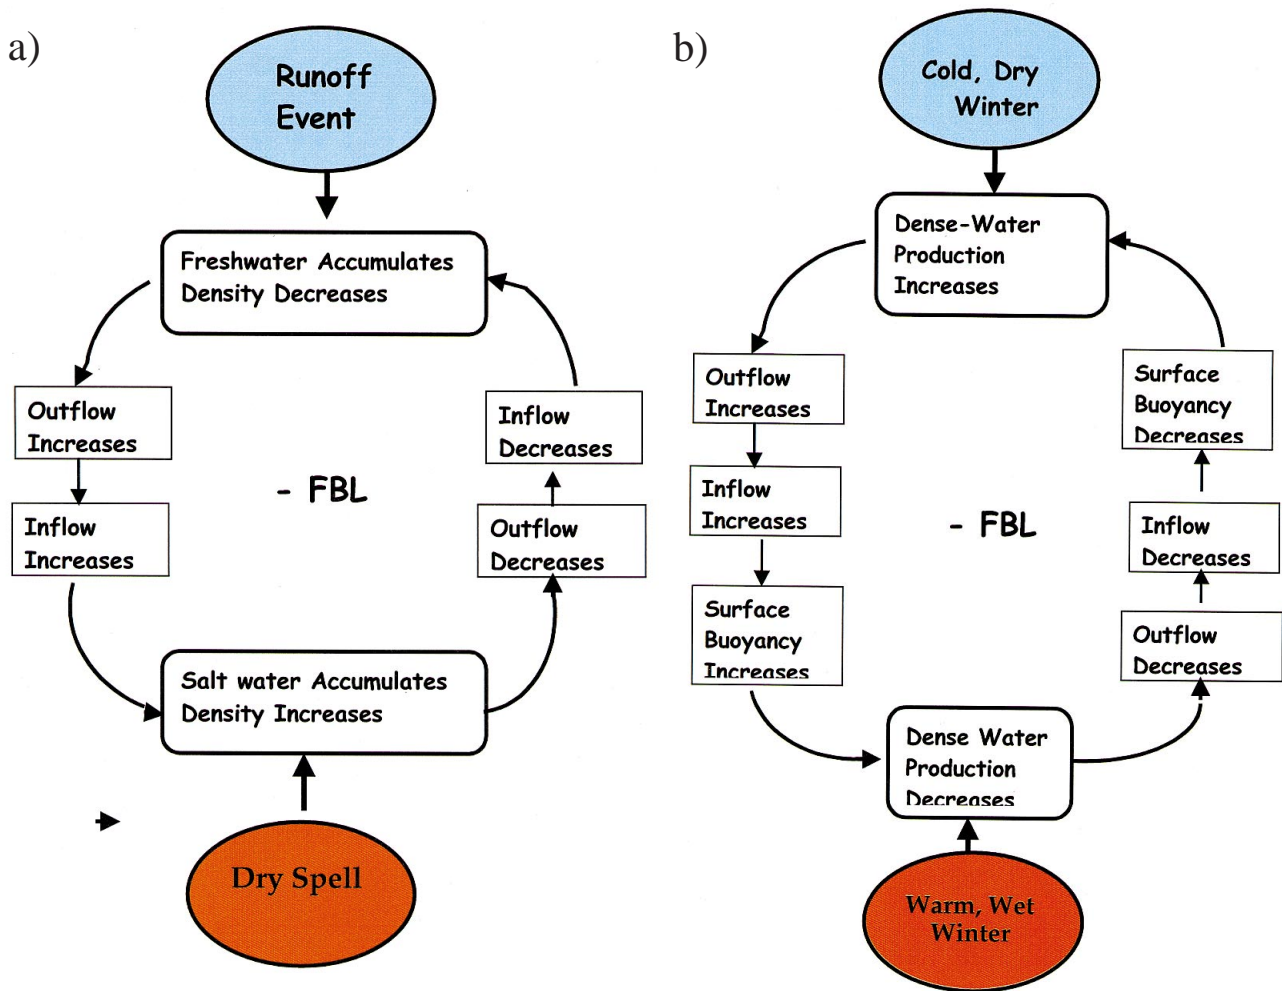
a)

Runoff Event

Freshwater Accumulates Density Decreases

Outflow Increases

Inflow Increases

- FBL

Inflow Decreases

Outflow Decreases

Salt water Accumulates Density Increases

Dry Spell

b)

Cold, Dry Winter

Dense-Water Production Increases

Outflow Increases

Inflow Increases

Surface Buoyancy Increases

- FBL

Surface Buoyancy Decreases

Inflow Decreases

Outflow Decreases

Dense Water Production Decreases

Warm, Wet Winter